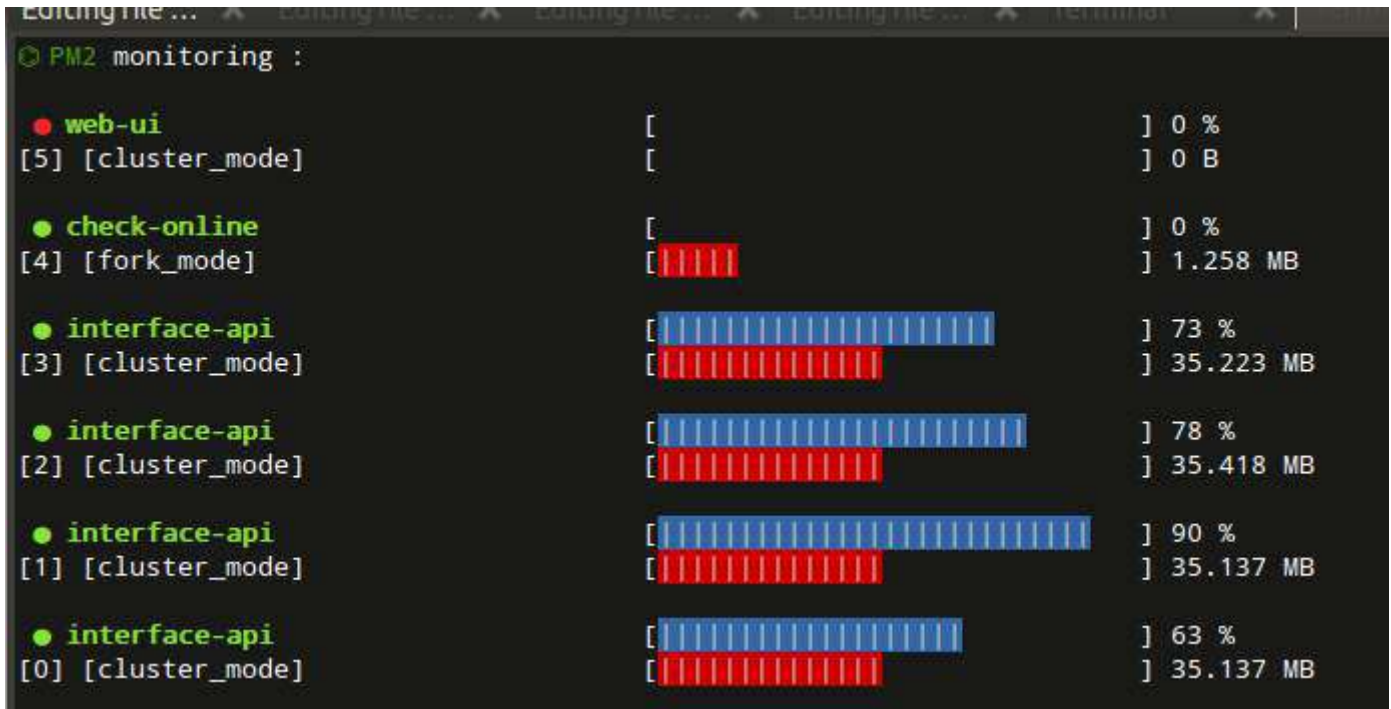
Editing File ... Editing File ... Editing File ... Editing File ... Terminal

PM2 monitoring :

web-ui [ ] 0 %
[5] [cluster_mode] [ ] 0 B

check-online [ ] 0 %
[4] [fork_mode] [||||| ] 1.258 MB

interface-api [||||||||||||||||||||| ] 73 %
[3] [cluster_mode] [|||||||||||||| ] 35.223 MB

interface-api [||||||||||||||||||||||| ] 78 %
[2] [cluster_mode] [|||||||||||||| ] 35.418 MB

interface-api [||||||||||||||||||||||||||| ] 90 %
[1] [cluster_mode] [|||||||||||||| ] 35.137 MB

interface-api [||||||||||||||||||| ] 63 %
[0] [cluster_mode] [|||||||||||||| ] 35.137 MB